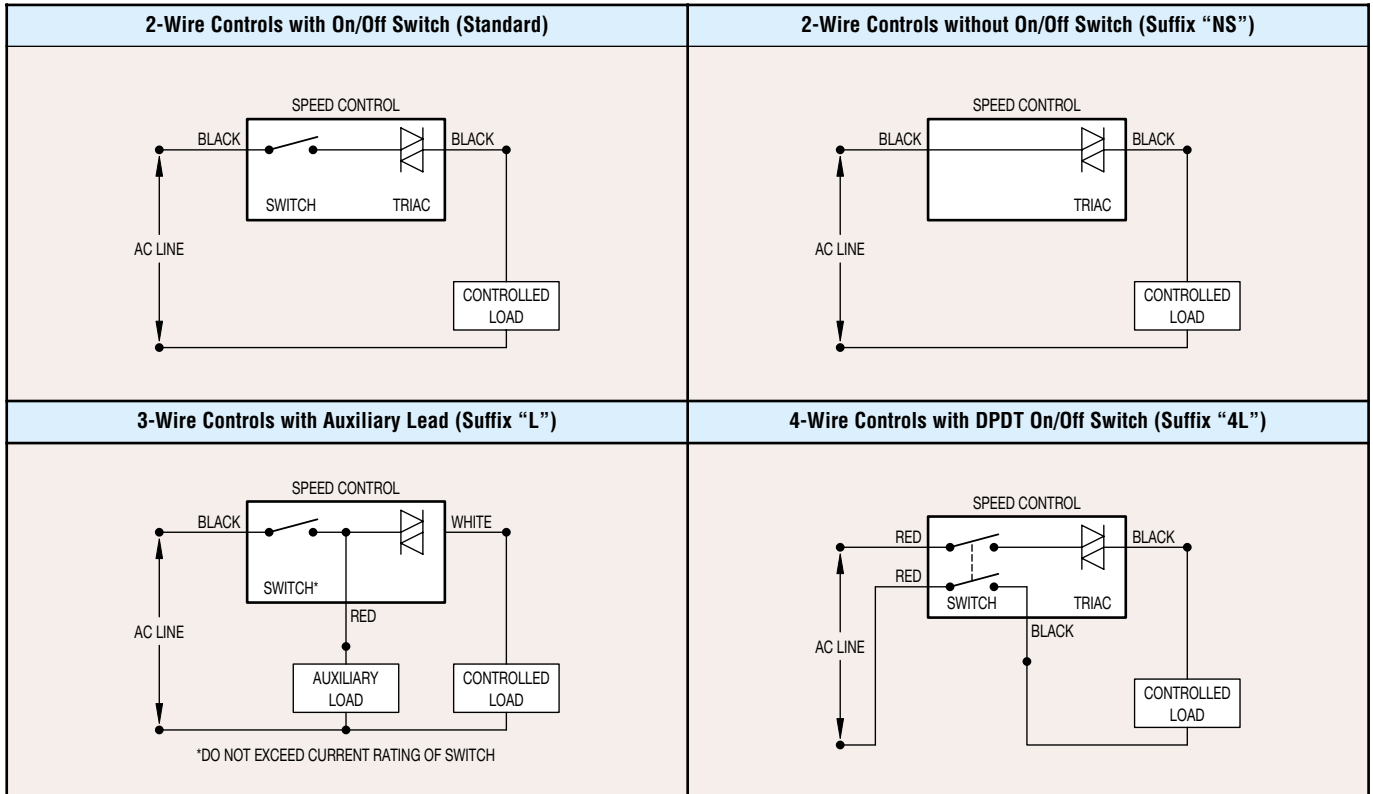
2-Wire Controls with On/Off Switch (Standard)

SPEED CONTROL
BLACK
BLACK
SWITCH
TRIAC
AC LINE
CONTROLLED LOAD

2-Wire Controls without On/Off Switch (Suffix "NS")

SPEED CONTROL
BLACK
BLACK
TRIAC
AC LINE
CONTROLLED LOAD

3-Wire Controls with Auxiliary Lead (Suffix "L")

SPEED CONTROL
BLACK
WHITE
SWITCH*
RED
AC LINE
AUXILIARY LOAD
CONTROLLED LOAD
*DO NOT EXCEED CURRENT RATING OF SWITCH

4-Wire Controls with DPDT On/Off Switch (Suffix "4L")

SPEED CONTROL
RED
RED
BLACK
SWITCH
TRIAC
BLACK
AC LINE
CONTROLLED LOAD